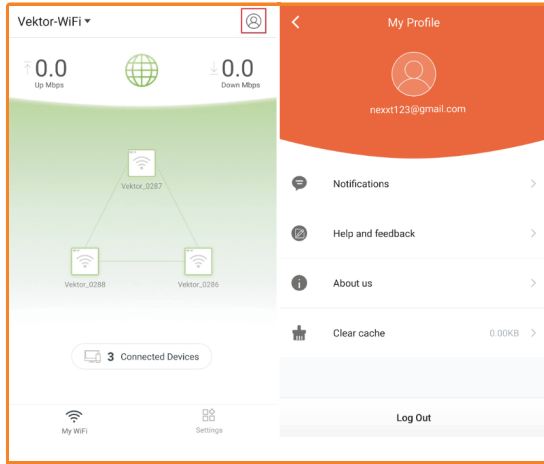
Vektor-WiFi

0.0
Up Mbps

0.0
Down Mbps

Vektor_0287

Vektor_0288

Vektor_0286

3 Connected Devices

My WiFi

Settings

My Profile

nexxt123@gmail.com

Notifications

Help and feedback

About us

Clear cache 0.00KB

Log Out